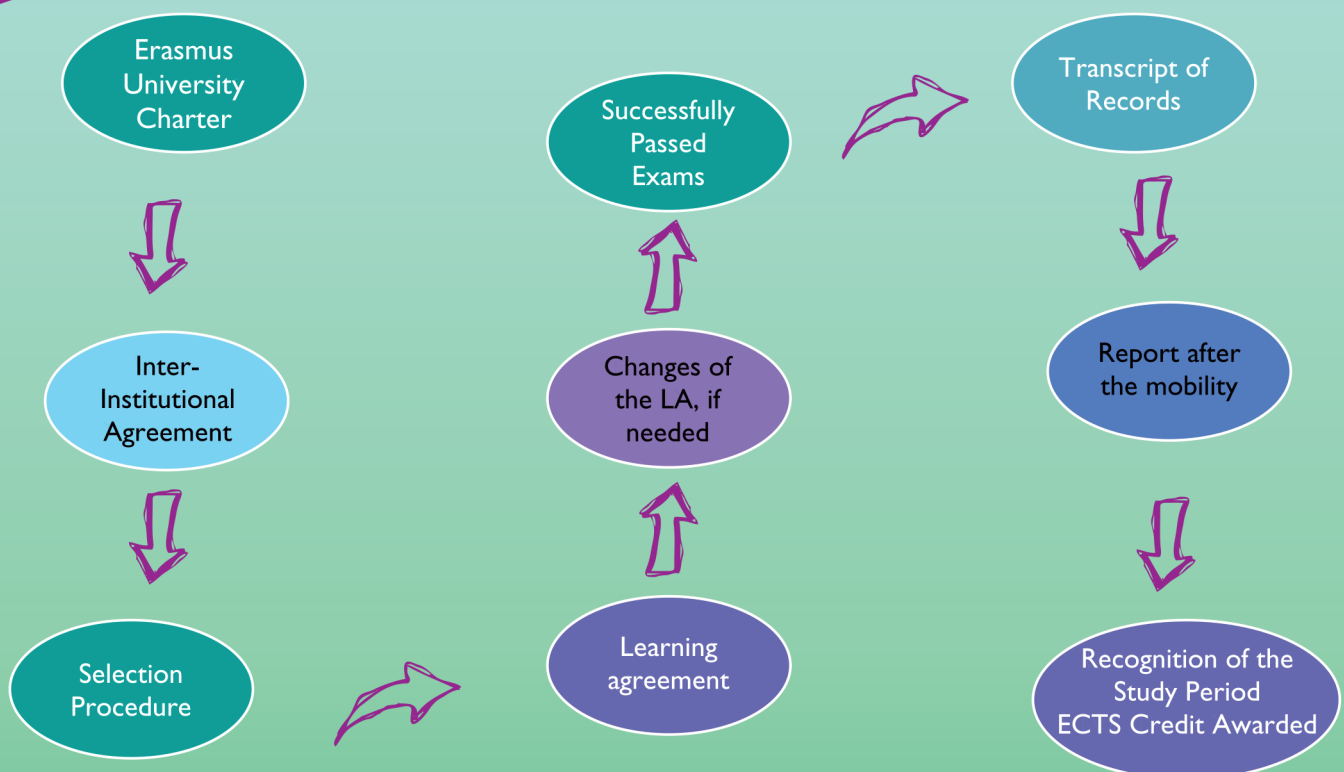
Erasmus University Charter

Inter-Institutional Agreement

Selection Procedure

Learning agreement

Changes of the LA, if needed

Successfully Passed Exams

Transcript of Records

Report after the mobility

Recognition of the Study Period ECTS Credit Awarded